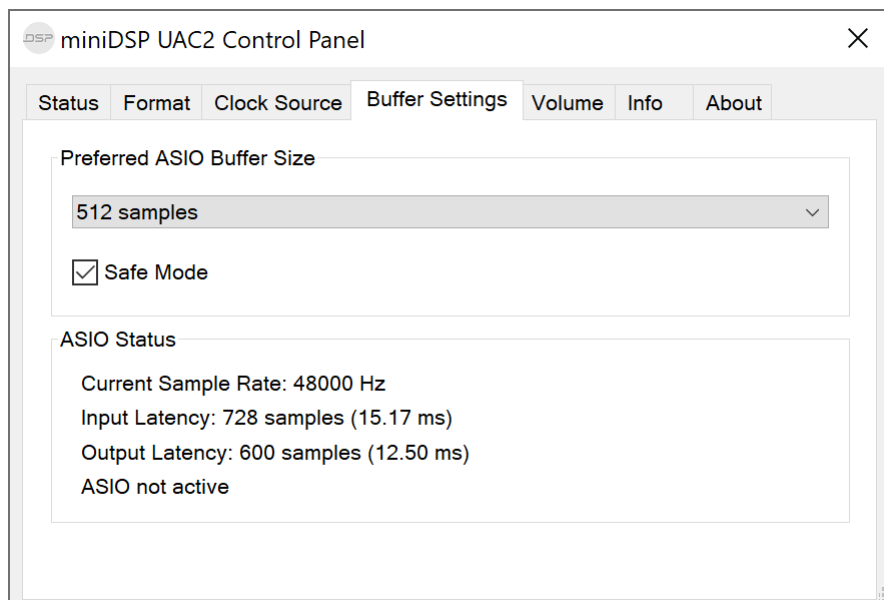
DSP miniDSP UAC2 Control Panel

Status | Format | Clock Source | Buffer Settings | Volume | Info | About

Preferred ASIO Buffer Size

512 samples

Safe Mode

ASIO Status

Current Sample Rate: 48000 Hz

Input Latency: 728 samples (15.17 ms)

Output Latency: 600 samples (12.50 ms)

ASIO not active